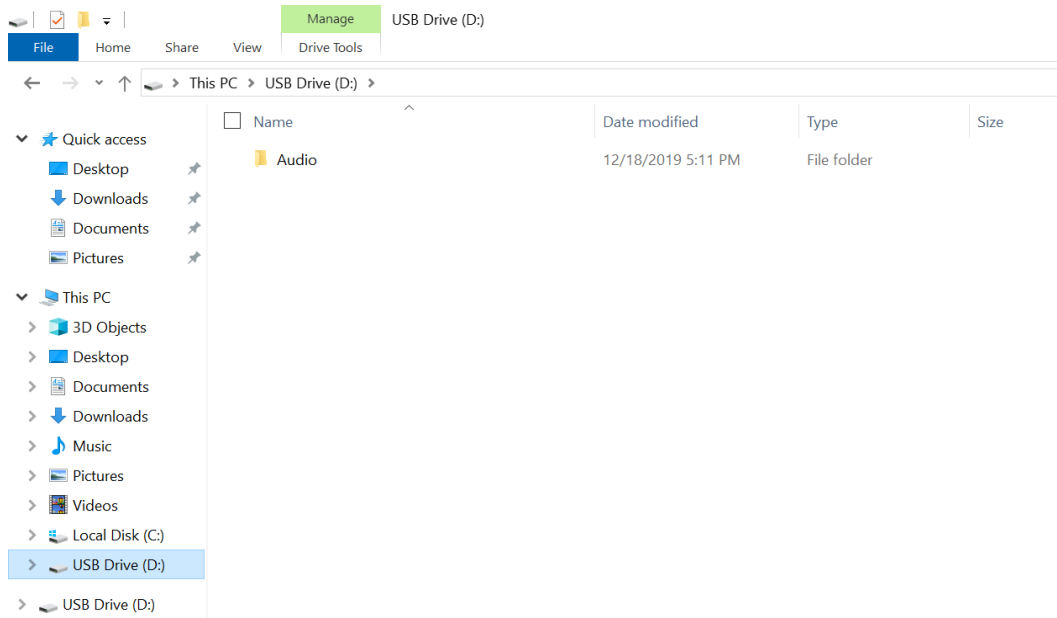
Manage
USB Drive (D:)
File
Home
Share
View
Drive Tools

This PC > USB Drive (D:) >

Quick access
Desktop
Downloads
Documents
Pictures
This PC
3D Objects
Desktop
Documents
Downloads
Music
Pictures
Videos
Local Disk (C:)
USB Drive (D:)
USB Drive (D:)

| Name | Date modified | Type | Size |
|---|---|---|---|
| Audio | 12/18/2019 5:11 PM | File folder | |